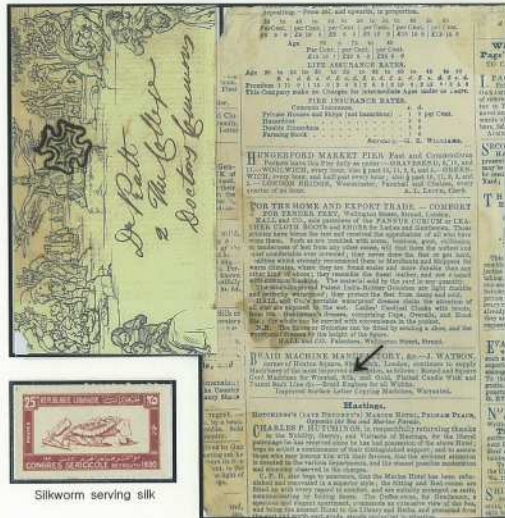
Dr Pratt
2 The College
Doctors Commons

25 REPUBLIQUE LIBANAISE
CONGRES SERICICOLE BEYROUTH 1930

Silkworm serving silk

LIFE ASSURANCE RATES.

FIRE INSURANCE RATES.

Secretary.—C. E. WILLIAMS.

HUNGERFORD MARKET PIER Fast and Commodious Steamers leave this Pier daily as under:—GRAVESEND, 6, 7½, and 11.—WOOLWICH, every hour, via 9 and 10, 11, 1, 2, and 4.—GREENWICH, every hour, and half-past every hour.—and 2, and 10 and 1, and 2.—LONDON BRIDGE, Westminster, Vauxhall and Chelsea, every quarter of an hour.

A. L. LAVEN, Clerk.

FOR THE HOME AND EXPORT TRADE.—COMFORT FOR TENDER FEET, Wellington Street, Strand, London.

HALL and CO., sole patentees of the PANNUS CORIUM or LEATHER CLOTH BOOTS and SHOES for Ladies and Gentlemen.

N.B. The Economy Galoshes can be fitted by sending a shoe, and the waterproof Dresses by the height of the figure.

HALL and CO. Patentees, Wellington Street, Strand.

BRAID MACHINE MANUFACTORY, &c.—J. WATSON, Improved Braiding Machine Manufactory of the most improved description.

Hastings.

HUTCHINSON'S (LATE DECKER'S) MARINE HOTEL, PELHAM PLACE, Opposite the Sea and Marine Parade.

CHARLES F. HUTCHINSON, in respectfully returning thanks to the Nobility, Gentry, and Visitors of Hastings, for the liberal patronage he has received since he has had possession of the above Hotel.

C. F. H. also begs to announce, that the Marine Hotel has been refurnished and decorated in a superior style.